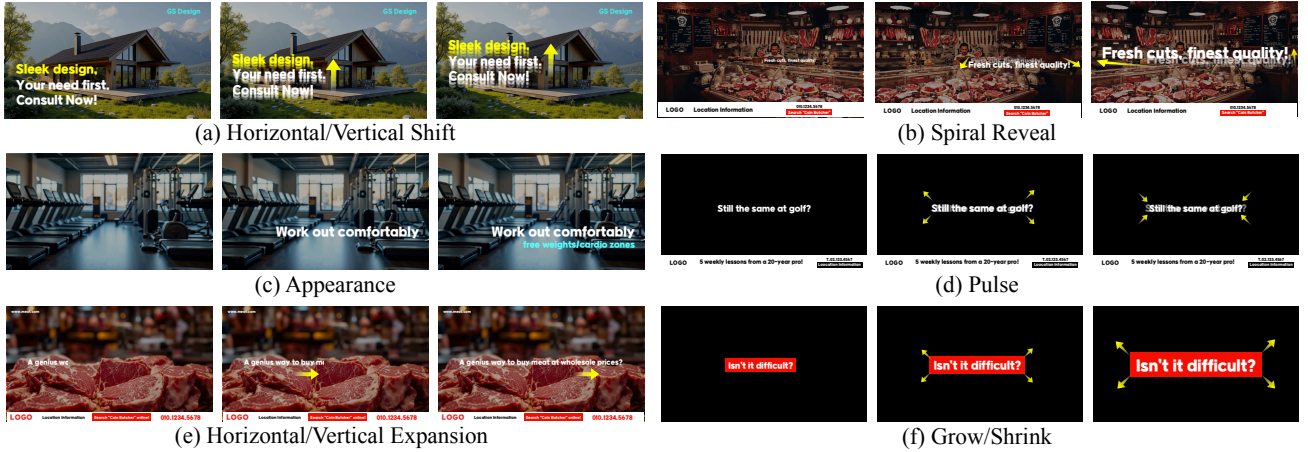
GS Design

Sleek design, Your need first. Consult Now!

GS Design

Sleek design, Your need first. Consult Now!

GS Design

Sleek design, Your need first. Consult Now!

(a) Horizontal/Vertical Shift

Fresh cuts, finest quality

LOGO Location Information 010.1234.5678 Search "Cato Butcher"

Fresh cuts, finest quality!

LOGO Location Information 010.1234.5678 Search "Cato Butcher"

Fresh cuts, finest quality!

LOGO Location Information 010.1234.5678 Search "Cato Butcher"

(b) Spiral Reveal

Work out comfortably

Work out comfortably
free weights/cardio zones

(c) Appearance

Still the same at golf?

LOGO 5 weekly lessons from a 20-year pro! T.02.123.4567 Location Information

Still the same at golf?

LOGO 5 weekly lessons from a 20-year pro! T.02.123.4567 Location Information

Still the same at golf?

LOGO 5 weekly lessons from a 20-year pro! T.02.123.4567 Location Information

(d) Pulse

www.meat.com

A genius wc

LOGO Location Information Search "Cato Butcher" online! 010.1234.5678

www.meat.com

A genius way to buy m

LOGO Location Information Search "Cato Butcher" online! 010.1234.5678

www.meat.com

A genius way to buy meat at wholesale prices?

LOGO Location Information Search "Cato Butcher" online! 010.1234.5678

(e) Horizontal/Vertical Expansion

Isn't it difficult?

Isn't it difficult?

Isn't it difficult?

(f) Grow/Shrink